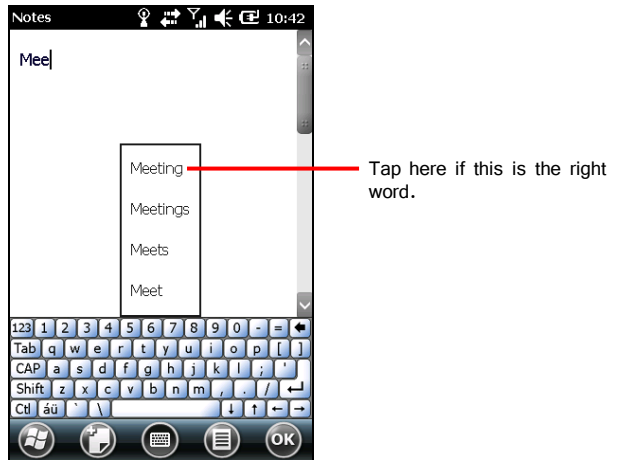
Notes 10:42

Mee

Meeting
Meetings
Meets
Meet

Tap here if this is the right word.

123 1 2 3 4 5 6 7 8 9 0 - =
Tab q w e r t y u i o p [ ]
CAP a s d f g h j k l ; '
Shift z x c v b n m , . /
Ctl áü ` \

OK